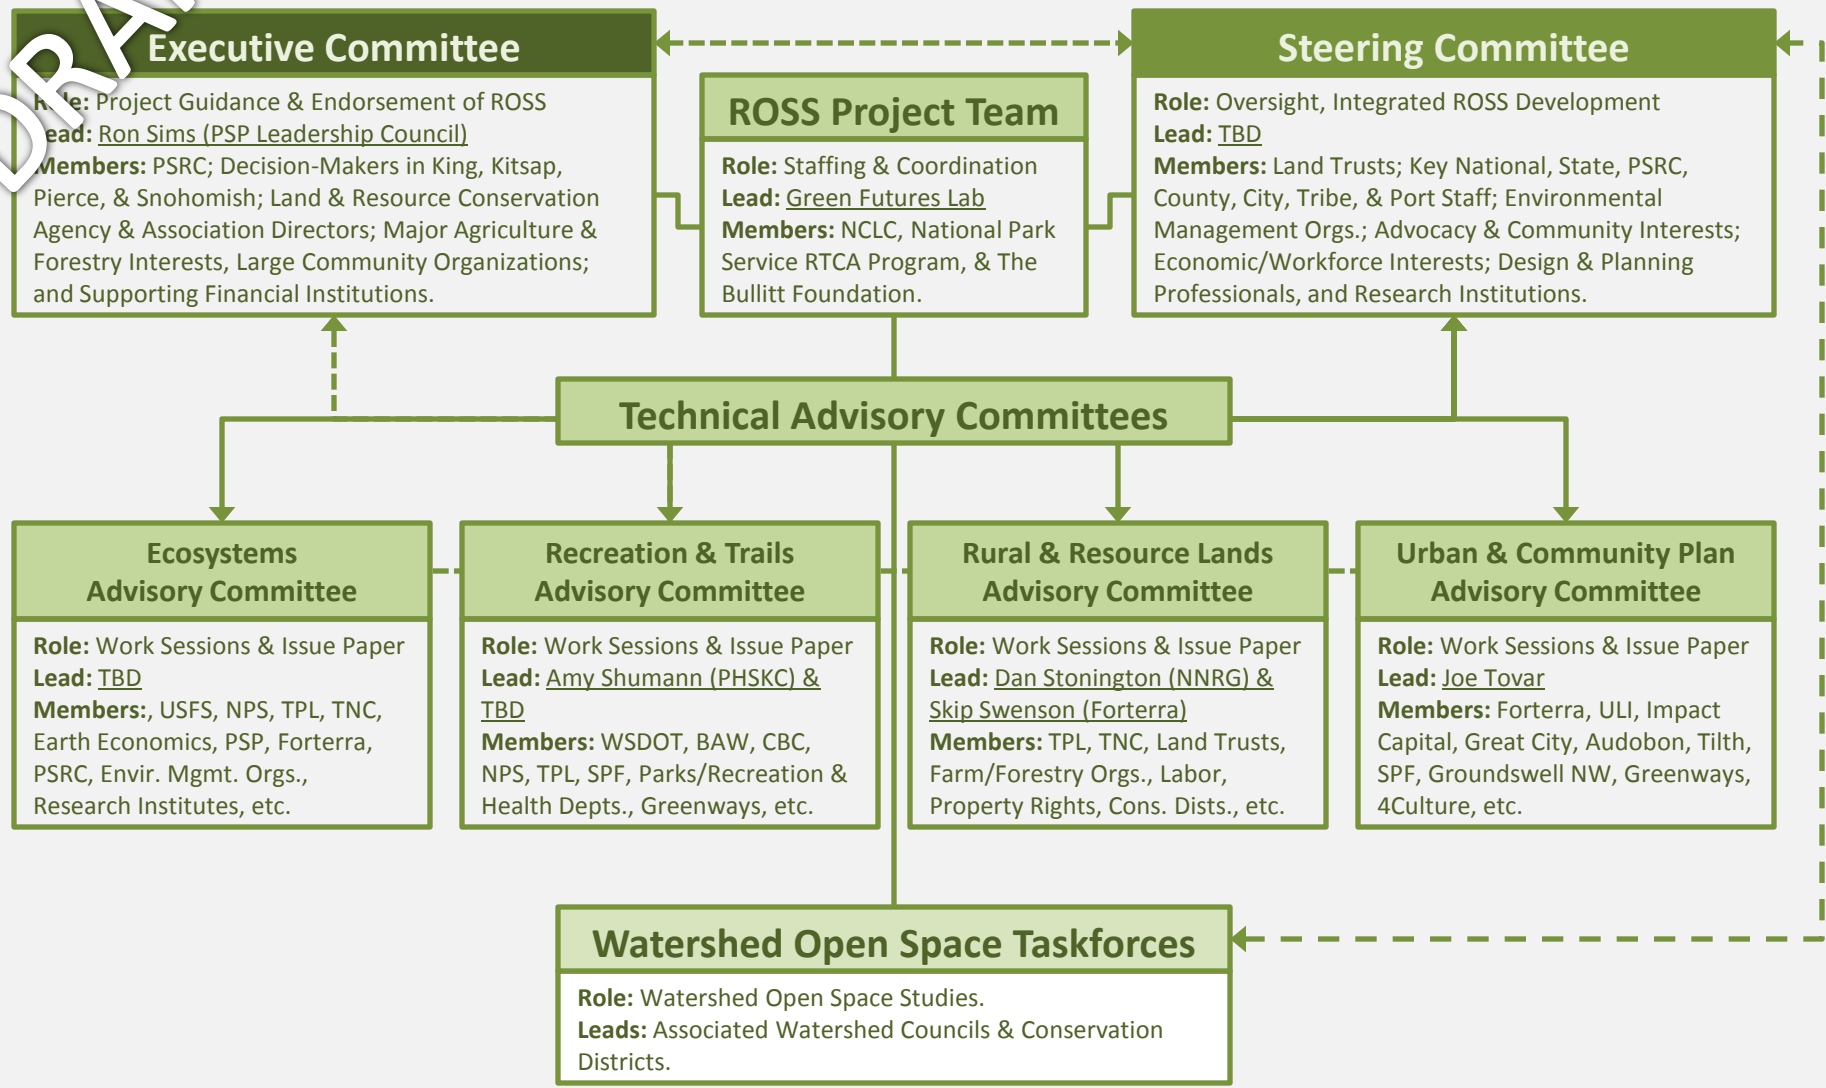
DRA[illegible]

Executive Committee

R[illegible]le: Project Guidance & Endorsement of ROSS
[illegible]ead: Ron Sims (PSP Leadership Council)
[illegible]embers: PSRC; Decision-Makers in King, Kitsap, Pierce, & Snohomish; Land & Resource Conservation Agency & Association Directors; Major Agriculture & Forestry Interests, Large Community Organizations; and Supporting Financial Institutions.

ROSS Project Team

Role: Staffing & Coordination
Lead: Green Futures Lab
Members: NCLC, National Park Service RTCA Program, & The Bullitt Foundation.

Steering Committee

Role: Oversight, Integrated ROSS Development
Lead: TBD
Members: Land Trusts; Key National, State, PSRC, County, City, Tribe, & Port Staff; Environmental Management Orgs.; Advocacy & Community Interests; Economic/Workforce Interests; Design & Planning Professionals, and Research Institutions.

Technical Advisory Committees

Ecosystems Advisory Committee

Role: Work Sessions & Issue Paper
Lead: TBD
Members:, USFS, NPS, TPL, TNC, Earth Economics, PSP, Forterra, PSRC, Envir. Mgmt. Orgs., Research Institutes, etc.

Recreation & Trails Advisory Committee

Role: Work Sessions & Issue Paper
Lead: Amy Shumann (PHSKC) & TBD
Members: WSDOT, BAW, CBC, NPS, TPL, SPF, Parks/Recreation & Health Depts., Greenways, etc.

Rural & Resource Lands Advisory Committee

Role: Work Sessions & Issue Paper
Lead: Dan Stonington (NNRG) & Skip Swenson (Forterra)
Members: TPL, TNC, Land Trusts, Farm/Forestry Orgs., Labor, Property Rights, Cons. Dists., etc.

Urban & Community Plan Advisory Committee

Role: Work Sessions & Issue Paper
Lead: Joe Tovar
Members: Forterra, ULI, Impact Capital, Great City, Audobon, Tilth, SPF, Groundswell NW, Greenways, 4Culture, etc.

Watershed Open Space Taskforces

Role: Watershed Open Space Studies.
Leads: Associated Watershed Councils & Conservation Districts.